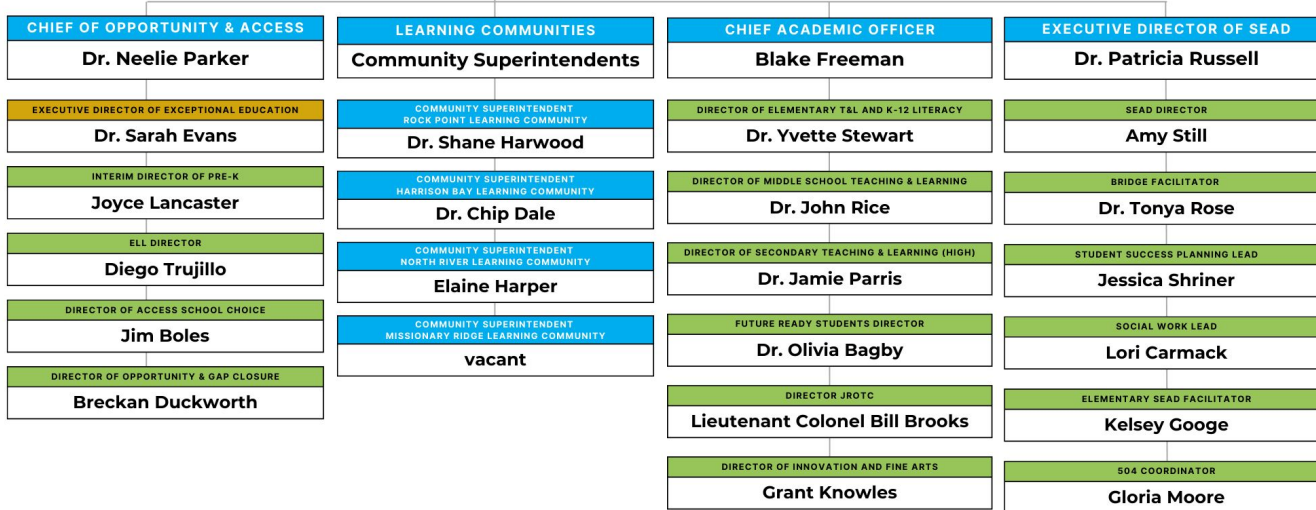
CHIEF OF OPPORTUNITY & ACCESS
Dr. Neelie Parker

EXECUTIVE DIRECTOR OF EXCEPTIONAL EDUCATION
Dr. Sarah Evans

INTERIM DIRECTOR OF PRE-K
Joyce Lancaster

ELL DIRECTOR
Diego Trujillo

DIRECTOR OF ACCESS SCHOOL CHOICE
Jim Boles

DIRECTOR OF OPPORTUNITY & GAP CLOSURE
Breckan Duckworth

LEARNING COMMUNITIES
Community Superintendents

COMMUNITY SUPERINTENDENT
ROCK POINT LEARNING COMMUNITY
Dr. Shane Harwood

COMMUNITY SUPERINTENDENT
HARRISON BAY LEARNING COMMUNITY
Dr. Chip Dale

COMMUNITY SUPERINTENDENT
NORTH RIVER LEARNING COMMUNITY
Elaine Harper

COMMUNITY SUPERINTENDENT
MISSIONARY RIDGE LEARNING COMMUNITY
vacant

CHIEF ACADEMIC OFFICER
Blake Freeman

DIRECTOR OF ELEMENTARY T&L AND K-12 LITERACY
Dr. Yvette Stewart

DIRECTOR OF MIDDLE SCHOOL TEACHING & LEARNING
Dr. John Rice

DIRECTOR OF SECONDARY TEACHING & LEARNING (HIGH)
Dr. Jamie Parris

FUTURE READY STUDENTS DIRECTOR
Dr. Olivia Bagby

DIRECTOR JROTC
Lieutenant Colonel Bill Brooks

DIRECTOR OF INNOVATION AND FINE ARTS
Grant Knowles

EXECUTIVE DIRECTOR OF SEAD
Dr. Patricia Russell

SEAD DIRECTOR
Amy Still

BRIDGE FACILITATOR
Dr. Tonya Rose

STUDENT SUCCESS PLANNING LEAD
Jessica Shriner

SOCIAL WORK LEAD
Lori Carmack

ELEMENTARY SEAD FACILITATOR
Kelsey Googe

504 COORDINATOR
Gloria Moore